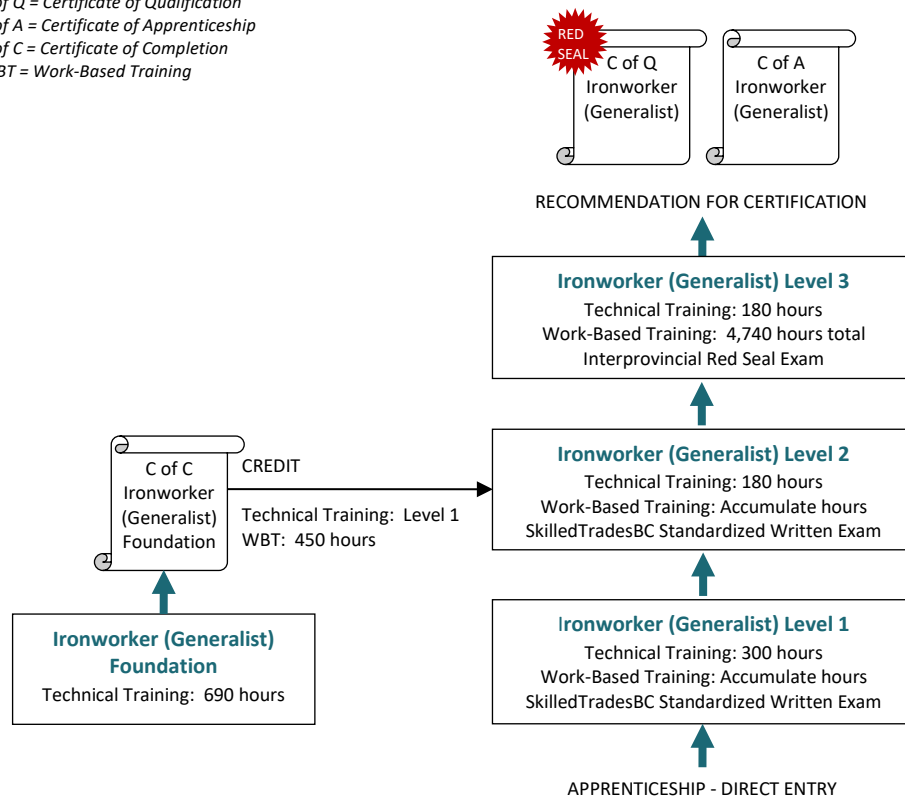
of Q = Certificate of Qualification
of A = Certificate of Apprenticeship
of C = Certificate of Completion
BT = Work-Based Training

RED SEAL

C of Q Ironworker (Generalist)

C of A Ironworker (Generalist)

RECOMMENDATION FOR CERTIFICATION

**Ironworker (Generalist) Level 3**
Technical Training: 180 hours
Work-Based Training: 4,740 hours total
Interprovincial Red Seal Exam

C of C Ironworker (Generalist) Foundation

CREDIT

Technical Training: Level 1
WBT: 450 hours

**Ironworker (Generalist) Level 2**
Technical Training: 180 hours
Work-Based Training: Accumulate hours
SkilledTradesBC Standardized Written Exam

**Ironworker (Generalist) Foundation**
Technical Training: 690 hours

**Ironworker (Generalist) Level 1**
Technical Training: 300 hours
Work-Based Training: Accumulate hours
SkilledTradesBC Standardized Written Exam

APPRENTICESHIP - DIRECT ENTRY